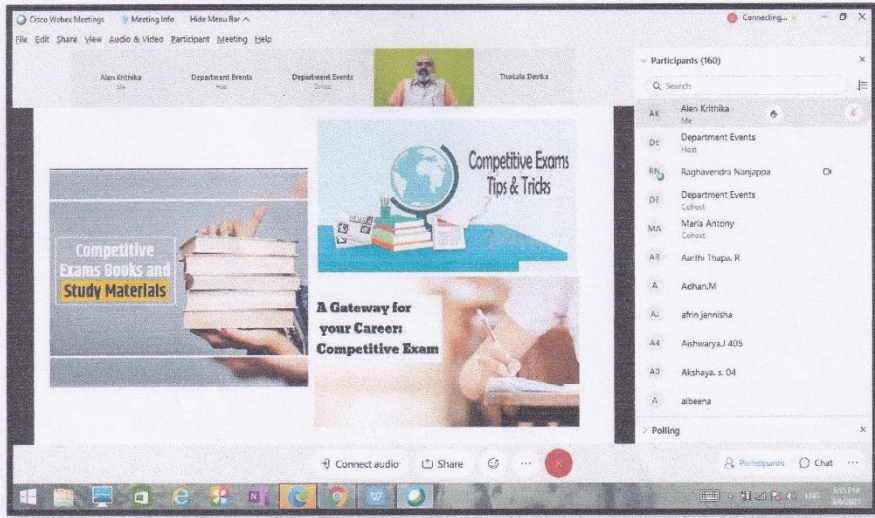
Cisco Webex Meetings Meeting Info Hide Menu Bar ^

Connecting...

File Edit Share View Audio & Video Participant Meeting Help

Alen Krithika
Me

Department Events
Host

Department Events
Cohost

Thokala Devika

Participants (160)

Search

AK Alen Krithika
Me

DE Department Events
Host

RN Raghavendra Nanjappa

DE Department Events
Cohost

MA Maria Antony
Cohost

AR Aarthi Thapa. R

A Adhan.M

AJ afrin jennisha

A4 Aishwarya.J 405

A0 Akshaya. s. 04

A albeena

Polling

Competitive Exams Tips & Tricks

Competitive Exams Books and Study Materials

A Gateway for your Career: Competitive Exam

Connect audio

Share

Participants

Chat